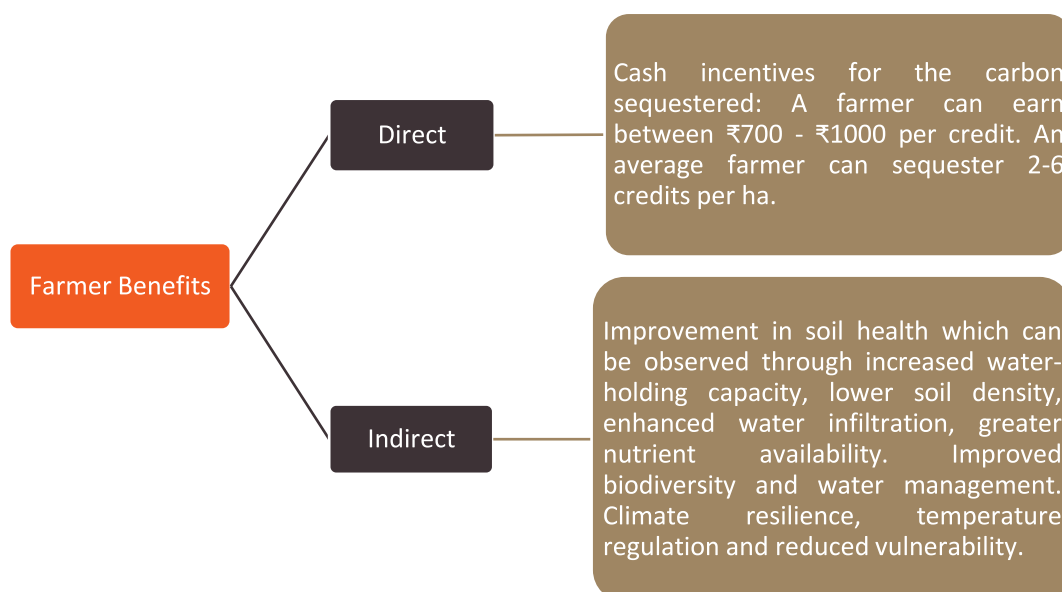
Farmer Benefits

Direct

Cash incentives for the carbon sequestered: A farmer can earn between ₹700 - ₹1000 per credit. An average farmer can sequester 2-6 credits per ha.

Indirect

Improvement in soil health which can be observed through increased water-holding capacity, lower soil density, enhanced water infiltration, greater nutrient availability. Improved biodiversity and water management. Climate resilience, temperature regulation and reduced vulnerability.